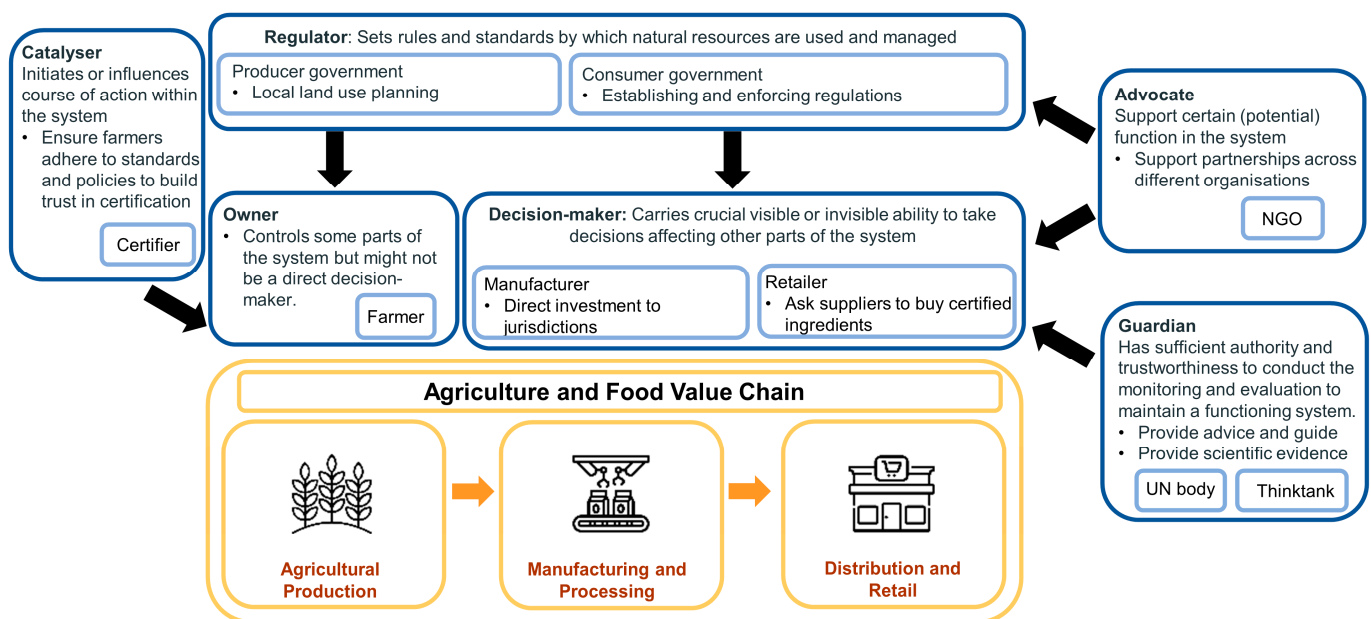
**Catalyser**
Initiates or influences course of action within the system
• Ensure farmers adhere to standards and policies to build trust in certification

Certifier

**Regulator**: Sets rules and standards by which natural resources are used and managed

Producer government
• Local land use planning

Consumer government
• Establishing and enforcing regulations

**Advocate**
Support certain (potential) function in the system
• Support partnerships across different organisations

NGO

**Owner**
• Controls some parts of the system but might not be a direct decision-maker.

Farmer

**Decision-maker:** Carries crucial visible or invisible ability to take decisions affecting other parts of the system

Manufacturer
• Direct investment to jurisdictions

Retailer
• Ask suppliers to buy certified ingredients

**Guardian**
Has sufficient authority and trustworthiness to conduct the monitoring and evaluation to maintain a functioning system.
• Provide advice and guide
• Provide scientific evidence

UN body

Thinktank

**Agriculture and Food Value Chain**

Agricultural Production

Manufacturing and Processing

Distribution and Retail